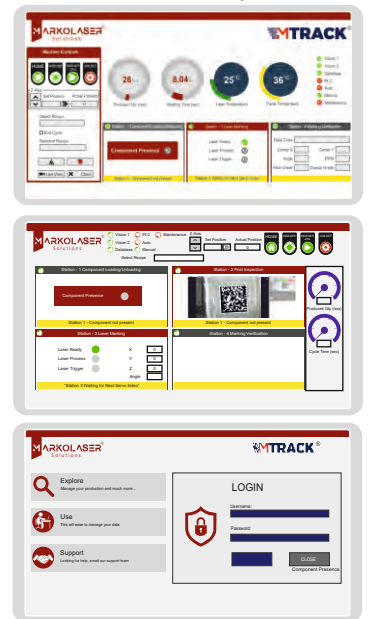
MARKOLASER Solutions

MTRACK®

Machine Controls

HOME

Z-Axis

Set Position

Actual Position

Select Recipe

End Cycle

Selected Recipe

Live View

Clear

28

Product Qty (nos)

8.04

Marking Time (sec)

25°C

Laser Temperature

36°C

Panel Temperature

Vision 1

Vision 2

Database

PLC

Auto

Manual

Maintenance

Station 1 Component Loading/Unloading

Component Presence

Station 1 - Component not present

Station 2 Laser Marking

Laser Ready

Laser Process

Laser Trigger

Station 3 Waiting for Next Servo Index

Station 4 Marking Verification

Data Code

Grade 1

Grade 2

Angle

PPM

Axis Offset

Overall Grade

MARKOLASER Solutions

Vision 1

PLC

Maintenance

Vision 2

Auto

Database

Manual

Z-Axis

Set Position

Actual Position

HOME

Select Recipe

Station - 1 Component Loading/Unloading

Station - 2 Post Inspection

Component Presence

Station 1 - Component not present

Station 1 - Component not present

Product Qty (nos)

Cycle Time (sec)

Station - 3 Laser Marking

Station - 4 Marking Verification

Laser Ready

Laser Process

Laser Trigger

X

Y

Z

Angle

*Station 3 Waiting for Next Servo Index*

MARKOLASER Solutions

MTRACK®

Explore

Manage your production and much more...

Use

This will serve to manage your data

Support

Looking for help, email our support team

LOGIN

Username:

Password:

CLOSE

Component Presence